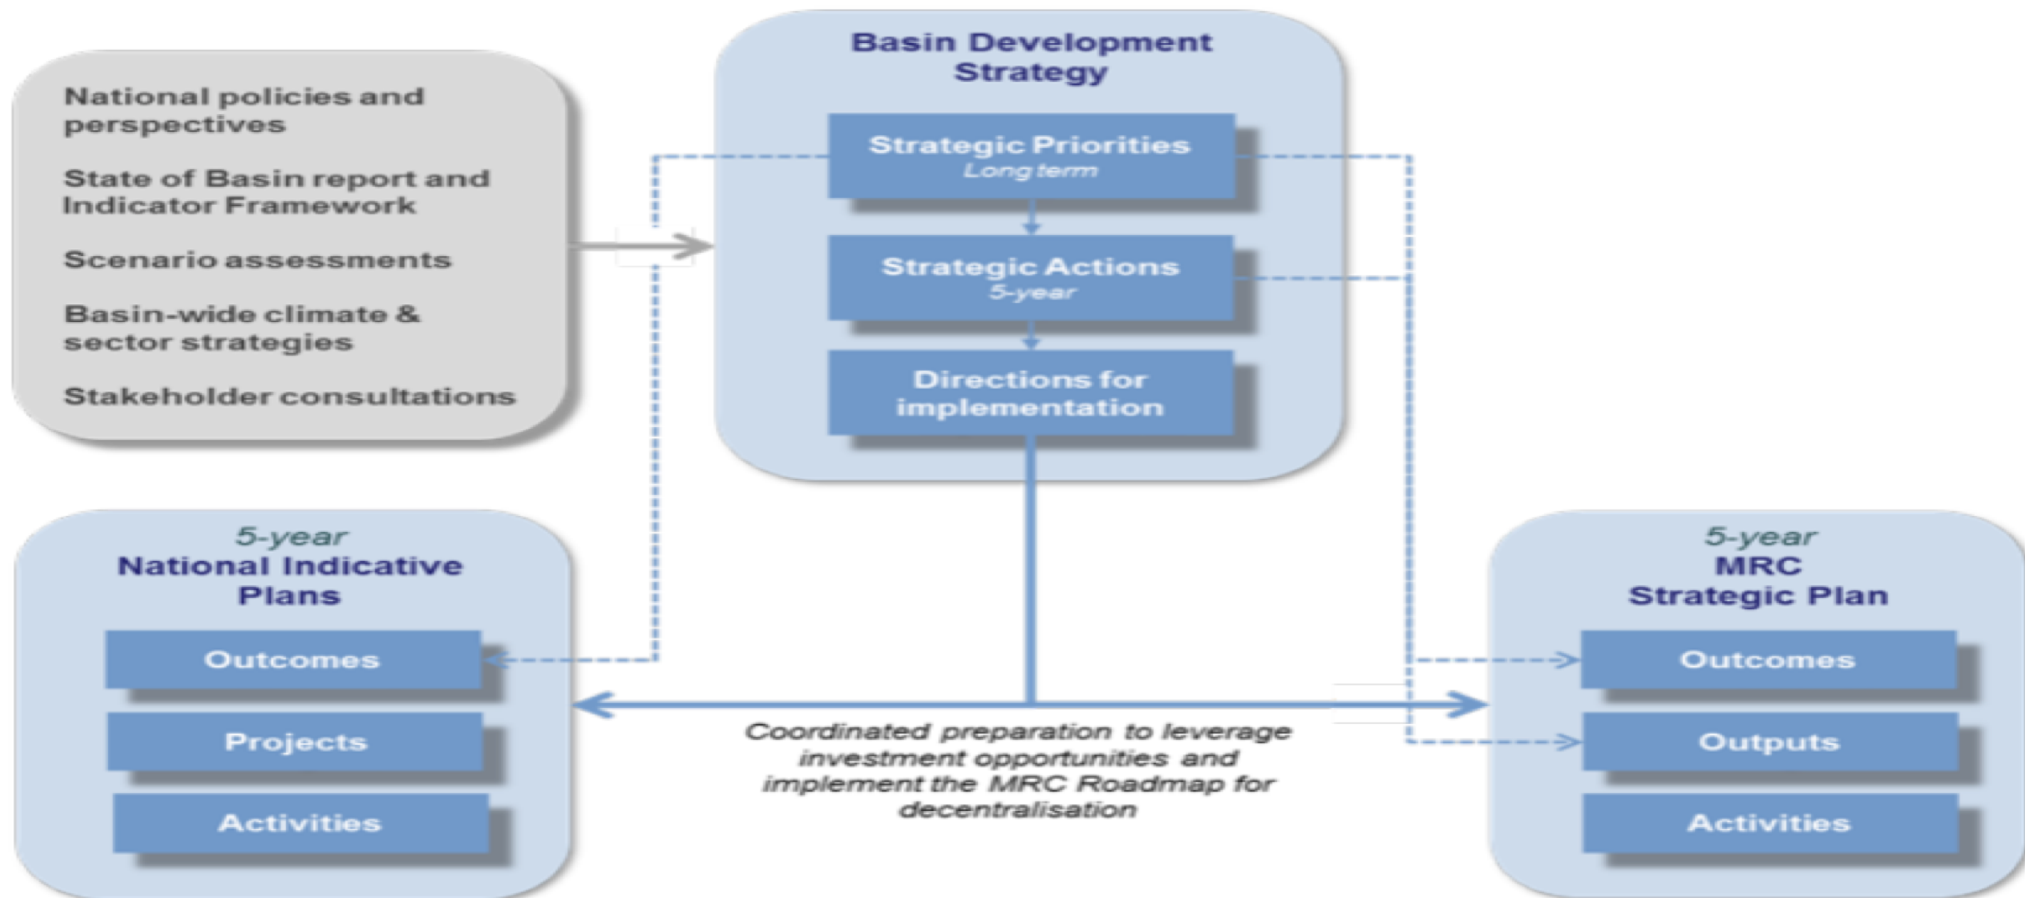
National policies and perspectives

State of Basin report and Indicator Framework

Scenario assessments

Basin-wide climate & sector strategies

Stakeholder consultations

Basin Development Strategy

Strategic Priorities
Long term

Strategic Actions
5-year

Directions for implementation

5-year
National Indicative Plans

Outcomes

Projects

Activities

Coordinated preparation to leverage investment opportunities and implement the MRC Roadmap for decentralisation

5-year
MRC Strategic Plan

Outcomes

Outputs

Activities